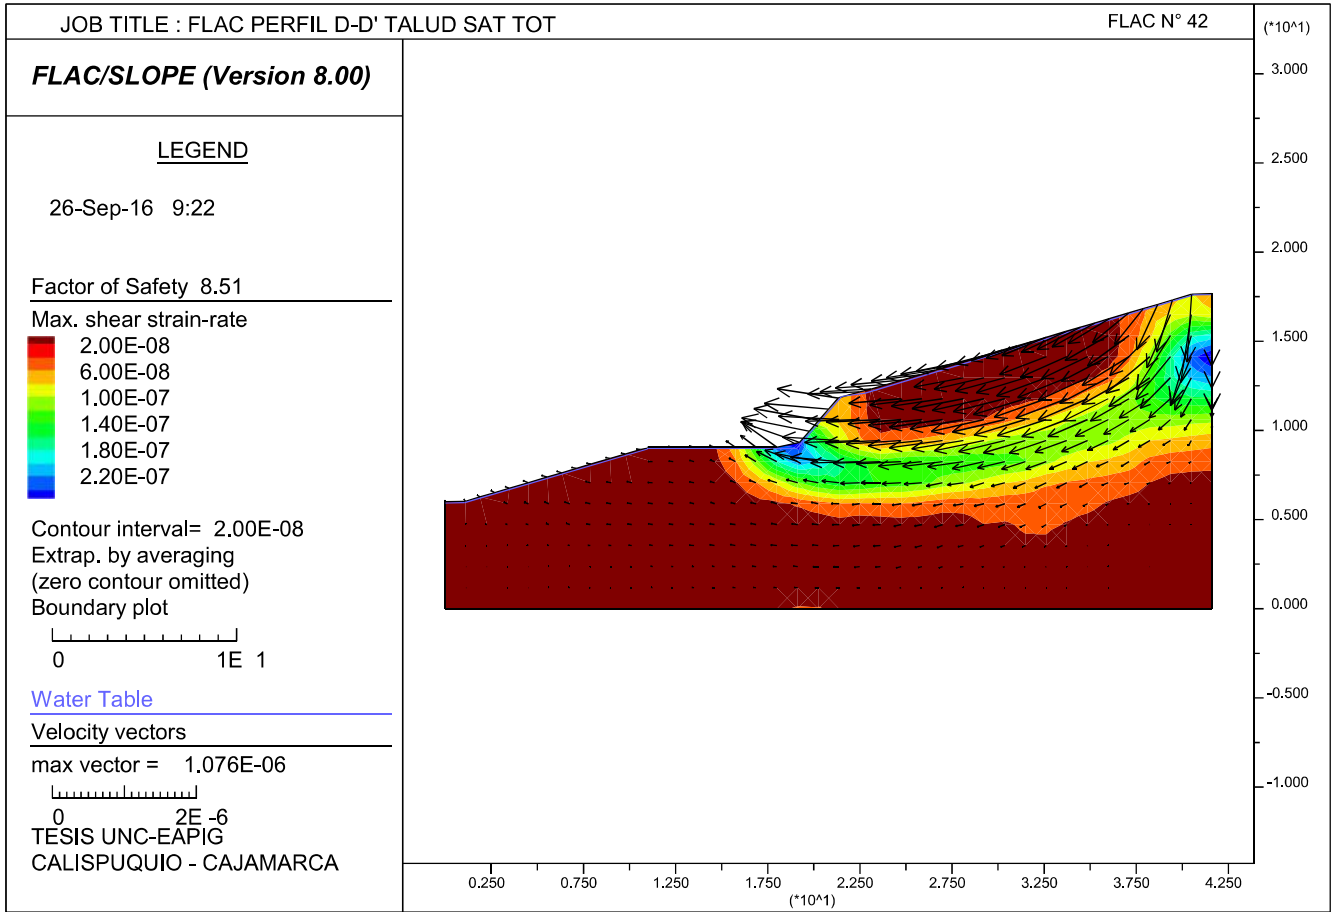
JOB TITLE : FLAC PERFIL D-D' TALUD SAT TOT

FLAC N° 42

(*10^1)

FLAC/SLOPE (Version 8.00)

LEGEND

26-Sep-16 9:22

Factor of Safety 8.51

Max. shear strain-rate
2.00E-08
6.00E-08
1.00E-07
1.40E-07
1.80E-07
2.20E-07

Contour interval= 2.00E-08
Extrap. by averaging
(zero contour omitted)
Boundary plot

0 1E 1

Water Table

Velocity vectors

max vector = 1.076E-06

0 2E -6

TESIS UNC-EAPIG
CALISPUQUIO - CAJAMARCA

3.000
2.500
2.000
1.500
1.000
0.500
0.000
-0.500
-1.000

0.250 0.750 1.250 1.750 2.250 2.750 3.250 3.750 4.250
(*10^1)